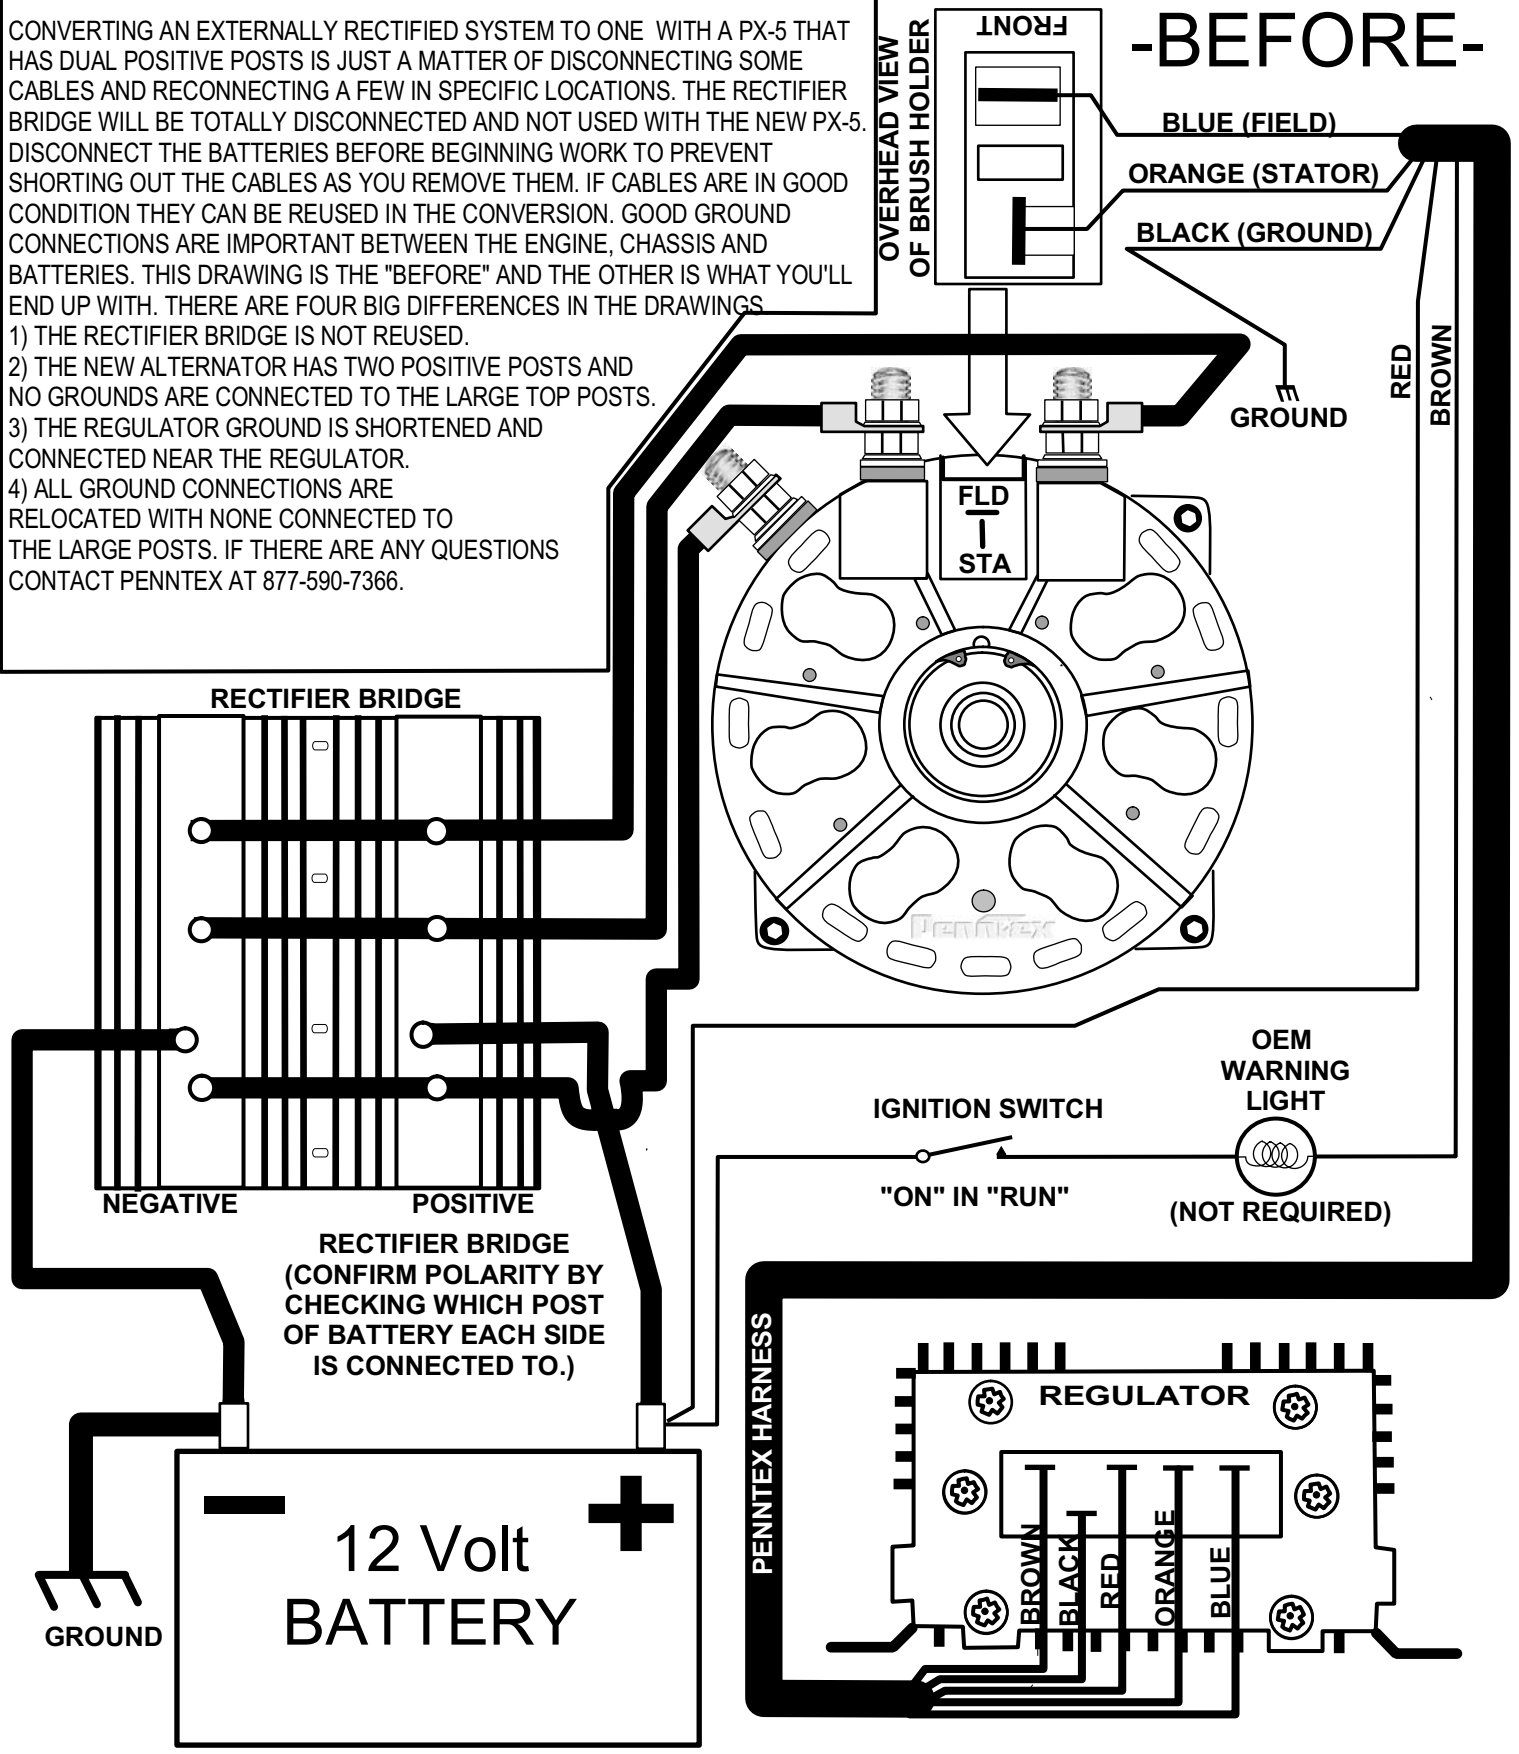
CONVERTING AN EXTERNALLY RECTIFIED SYSTEM TO ONE WITH A PX-5 THAT HAS DUAL POSITIVE POSTS IS JUST A MATTER OF DISCONNECTING SOME CABLES AND RECONNECTING A FEW IN SPECIFIC LOCATIONS. THE RECTIFIER BRIDGE WILL BE TOTALLY DISCONNECTED AND NOT USED WITH THE NEW PX-5. DISCONNECT THE BATTERIES BEFORE BEGINNING WORK TO PREVENT SHORTING OUT THE CABLES AS YOU REMOVE THEM. IF CABLES ARE IN GOOD CONDITION THEY CAN BE REUSED IN THE CONVERSION. GOOD GROUND CONNECTIONS ARE IMPORTANT BETWEEN THE ENGINE, CHASSIS AND BATTERIES. THIS DRAWING IS THE "BEFORE" AND THE OTHER IS WHAT YOU'LL END UP WITH. THERE ARE FOUR BIG DIFFERENCES IN THE DRAWINGS.
1) THE RECTIFIER BRIDGE IS NOT REUSED.
2) THE NEW ALTERNATOR HAS TWO POSITIVE POSTS AND NO GROUNDS ARE CONNECTED TO THE LARGE TOP POSTS.
3) THE REGULATOR GROUND IS SHORTENED AND CONNECTED NEAR THE REGULATOR.
4) ALL GROUND CONNECTIONS ARE RELOCATED WITH NONE CONNECTED TO THE LARGE POSTS. IF THERE ARE ANY QUESTIONS CONTACT PENNTEX AT 877-590-7366.

OVERHEAD VIEW OF BRUSH HOLDER

FRONT

-BEFORE-

BLUE (FIELD)
ORANGE (STATOR)
BLACK (GROUND)
GROUND
RED
BROWN

FLD
STA

PennTex

RECTIFIER BRIDGE

NEGATIVE
POSITIVE

RECTIFIER BRIDGE (CONFIRM POLARITY BY CHECKING WHICH POST OF BATTERY EACH SIDE IS CONNECTED TO.)

IGNITION SWITCH
"ON" IN "RUN"

OEM WARNING LIGHT
(NOT REQUIRED)

PENNTEX HARNESS

REGULATOR

BROWN
BLACK
RED
ORANGE
BLUE

−
+
12 Volt
BATTERY

GROUND